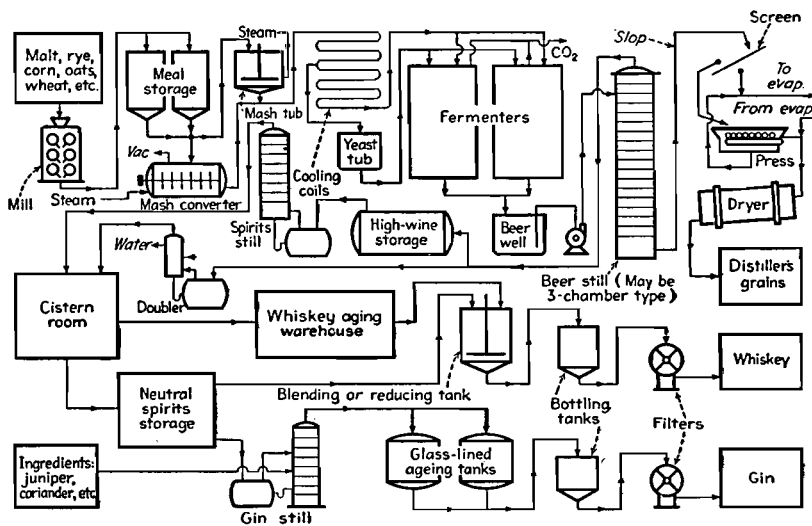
Malt, rye, corn, oats, wheat, etc.

Mill

Steam

Meal storage

Vac

Mash converter

Steam

Mash tub

Spirits still

Cooling coils

Yeast tub

Fermenters

$CO_2$

High-wine storage

Beer well

Slop

Screen

To evap.

From evap.

Press

Dryer

Distiller's grains

Beer still (May be 3-chamber type)

Water

Doubler

Cistern room

Whiskey aging warehouse

Neutral spirits storage

Blending or reducing tank

Bottling tanks

Filters

Whiskey

Ingredients: juniper, coriander, etc.

Gin still

Glass-lined ageing tanks

Gin